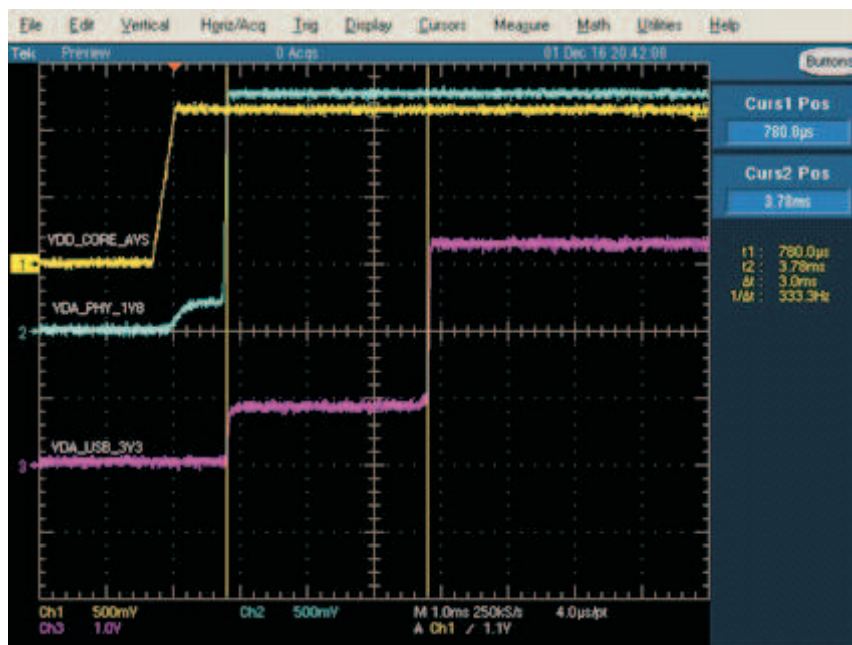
File Edit Vertical Horiz/Acq Trig Display Cursors Measure Math Utilities Help

Tek Preview 0 Acqs 01 Dec 16 20:42:08

Buttons

Curs1 Pos
780.0μs

Curs2 Pos
3.78ms

t1 : 780.0μs
t2 : 3.78ms
Δt : 3.0ms
1/Δt : 333.3Hz

VDD_CORE_AVS
1
VDA_PHY_1V8
2
VDA_USB_3V3
3

Ch1 500mV Ch2 500mV M 1.0ms 250kS/s 4.0μs/pt
Ch3 1.0V A Ch1 / 1.1V